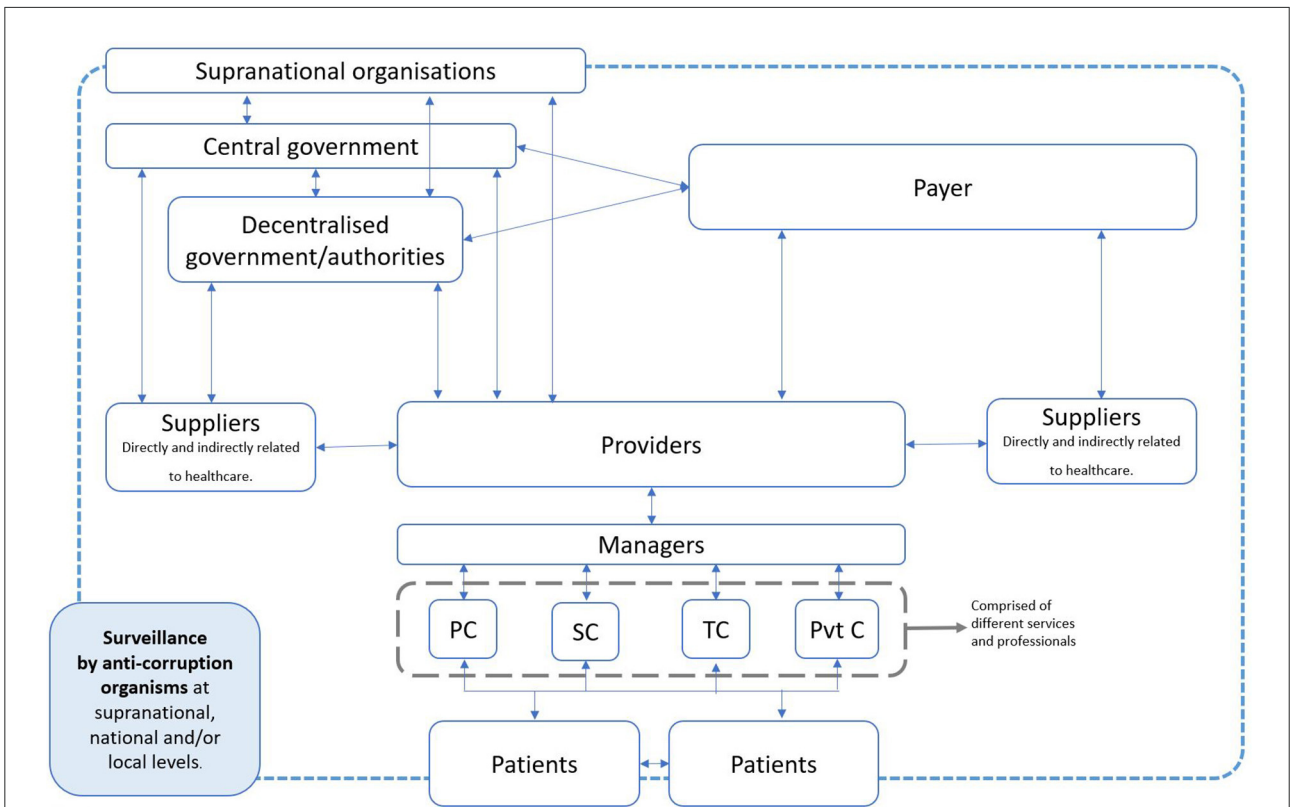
Supranational organisations

Central government

Decentralised government/authorities

Payer

Suppliers
Directly and indirectly related to healthcare.

Providers

Suppliers
Directly and indirectly related to healthcare.

Managers

PC

SC

TC

Pvt C

Comprised of different services and professionals

**Surveillance by anti-corruption organisms** at supranational, national and/or local levels.

Patients

Patients